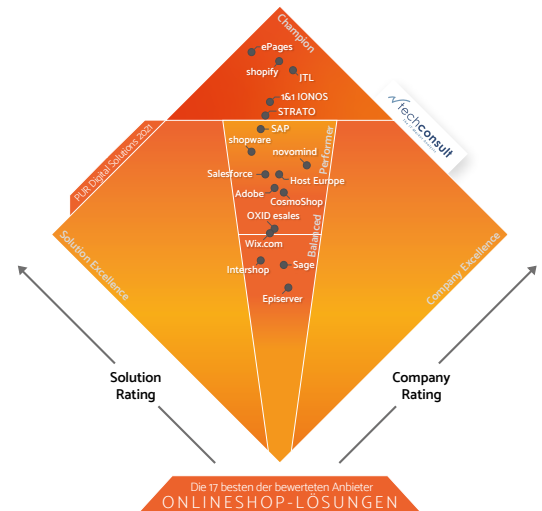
Champion

ePages
shopify
JTL
1&1 IONOS
STRATO
SAP
shopware
novomind
Salesforce
Host Europe
Adobe
CosmoShop
OXID esales
Wix.com
Intershop
Sage
Episerver

Performer
Balanced

techconsult

PUR Digital Solutions 2021

Solution Excellence
Company Excellence

Solution Rating
Company Rating

Die 17 besten der bewerteten Anbieter
ONLINESHOP-LÖSUNGEN